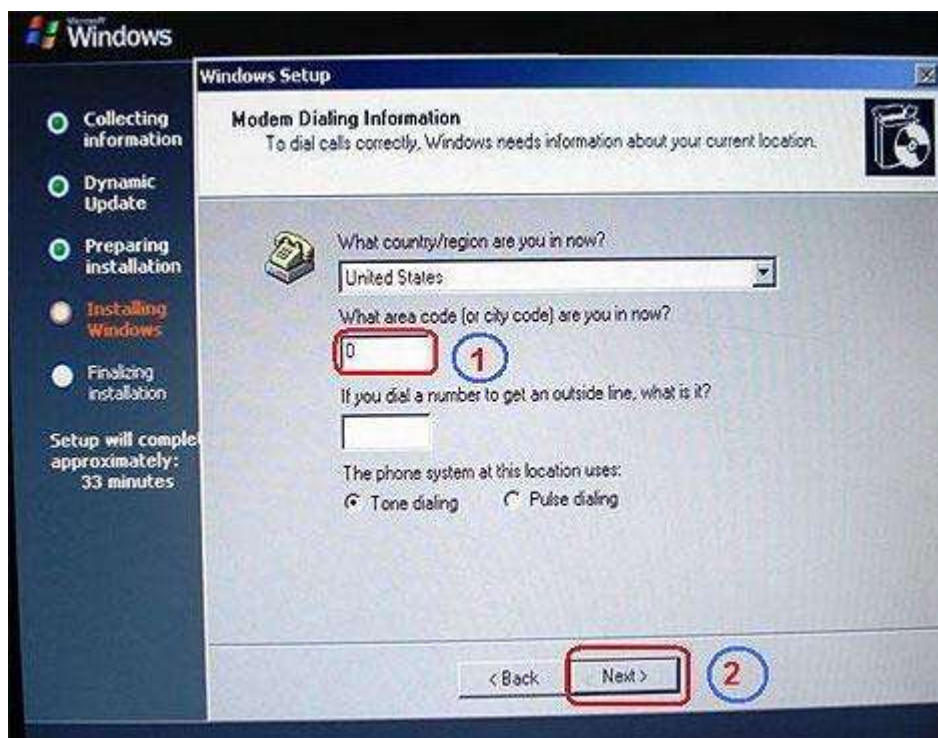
Microsoft Windows

Windows Setup

Collecting information

Dynamic Update

Preparing installation

Installing Windows

Finalizing installation

Setup will comple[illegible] approximately: 33 minutes

Modem Dialing Information
To dial calls correctly, Windows needs information about your current location.

What country/region are you in now?

United States

What area code (or city code) are you in now?

0

1

If you dial a number to get an outside line, what is it?

The phone system at this location uses:

Tone dialing

Pulse dialing

< Back

Next >

2